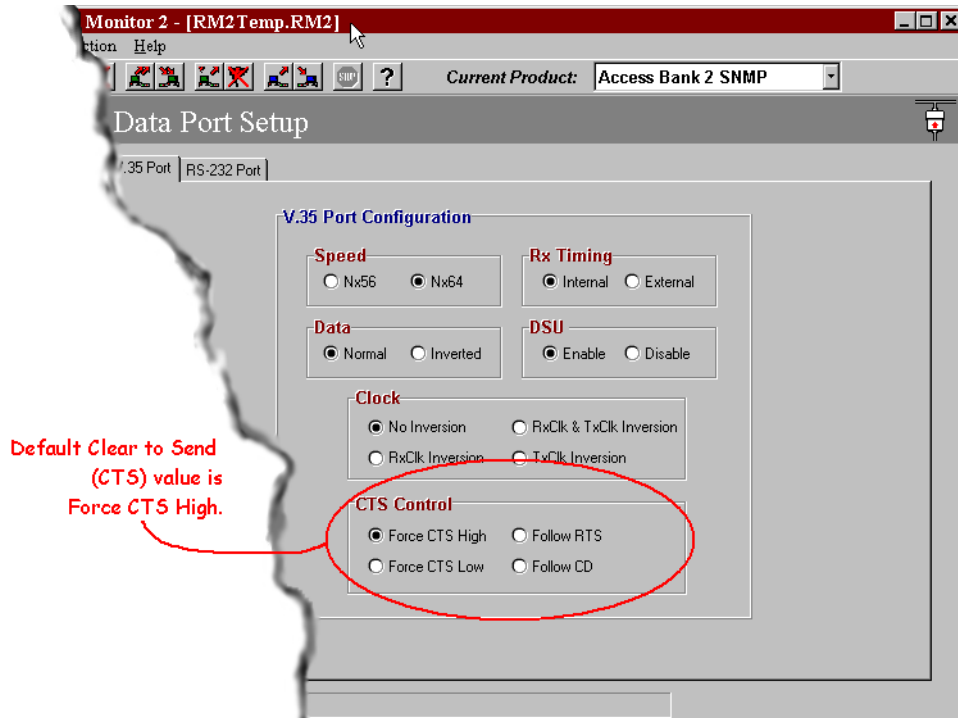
Monitor 2 - [RM2Temp.RM2]

ction Help

STOP ?

Current Product: Access Bank 2 SNMP

Data Port Setup

.35 Port RS-232 Port

V.35 Port Configuration

Speed
Nx56 Nx64

Rx Timing
Internal External

Data
Normal Inverted

DSU
Enable Disable

Clock
No Inversion RxClk & TxClk Inversion
RxClk Inversion TxClk Inversion

CTS Control
Force CTS High Follow RTS
Force CTS Low Follow CD

Default Clear to Send (CTS) value is Force CTS High.